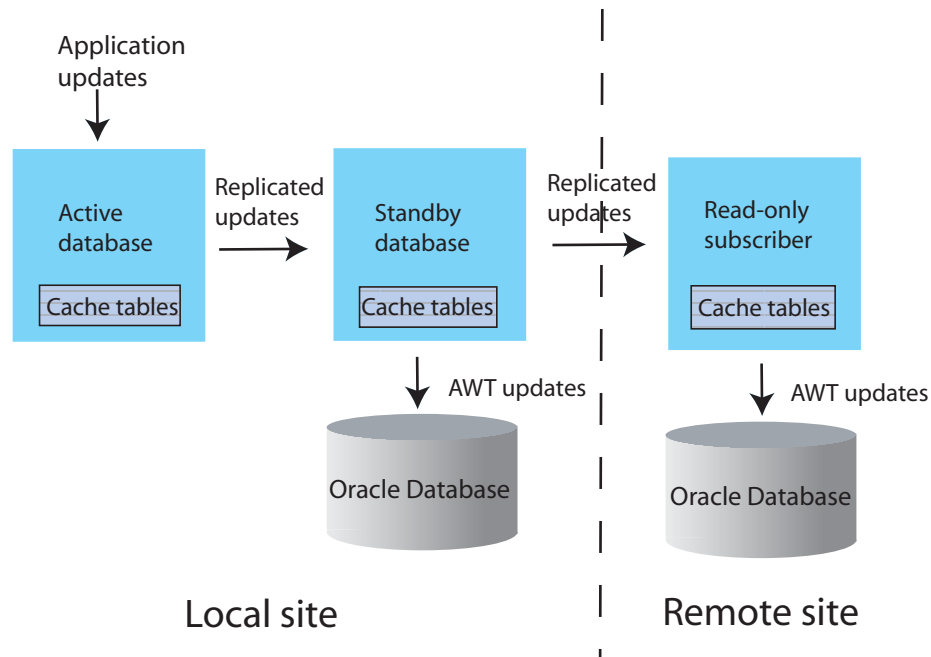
Application updates

Active database

Cache tables

Replicated updates

Standby database

Cache tables

AWT updates

Oracle Database

Replicated updates

Read-only subscriber

Cache tables

AWT updates

Oracle Database

Local site

Remote site